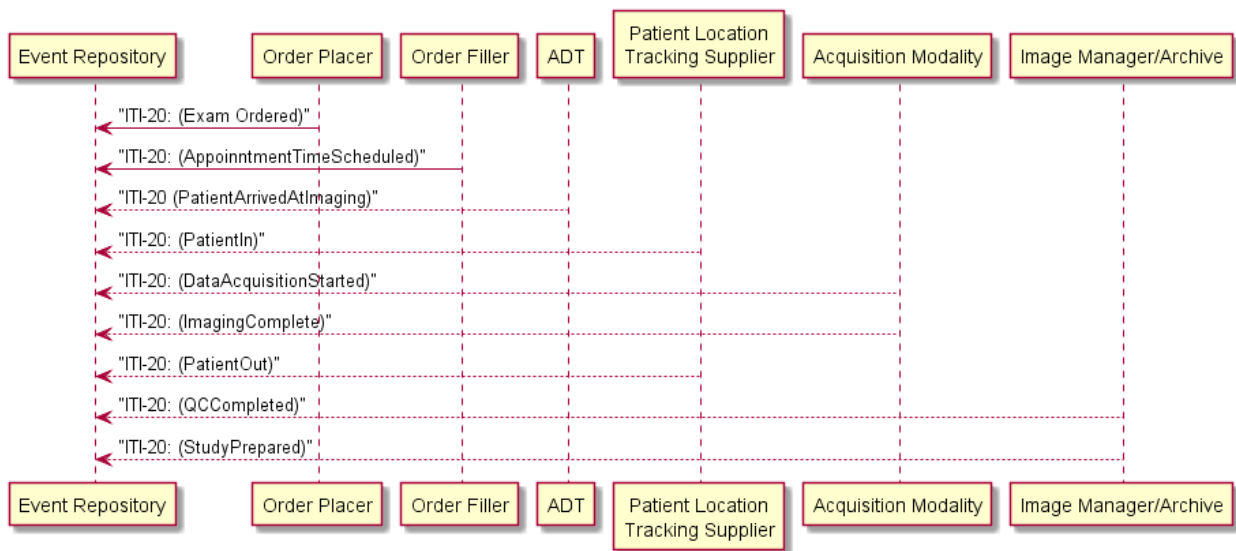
Event Repository
Order Placer
Order Filler
ADT
Patient Location Tracking Supplier
Acquisition Modality
Image Manager/Archive

"ITI-20: (Exam Ordered)"
"ITI-20: (AppoinntmentTimeScheduled)"
"ITI-20 (PatientArrivedAtImaging)"
"ITI-20: (PatientIn)"
"ITI-20: (DataAcquisitionStarted)"
"ITI-20: (ImagingComplete)"
"ITI-20: (PatientOut)"
"ITI-20: (QCCompleted)"
"ITI-20: (StudyPrepared)"

Event Repository
Order Placer
Order Filler
ADT
Patient Location Tracking Supplier
Acquisition Modality
Image Manager/Archive